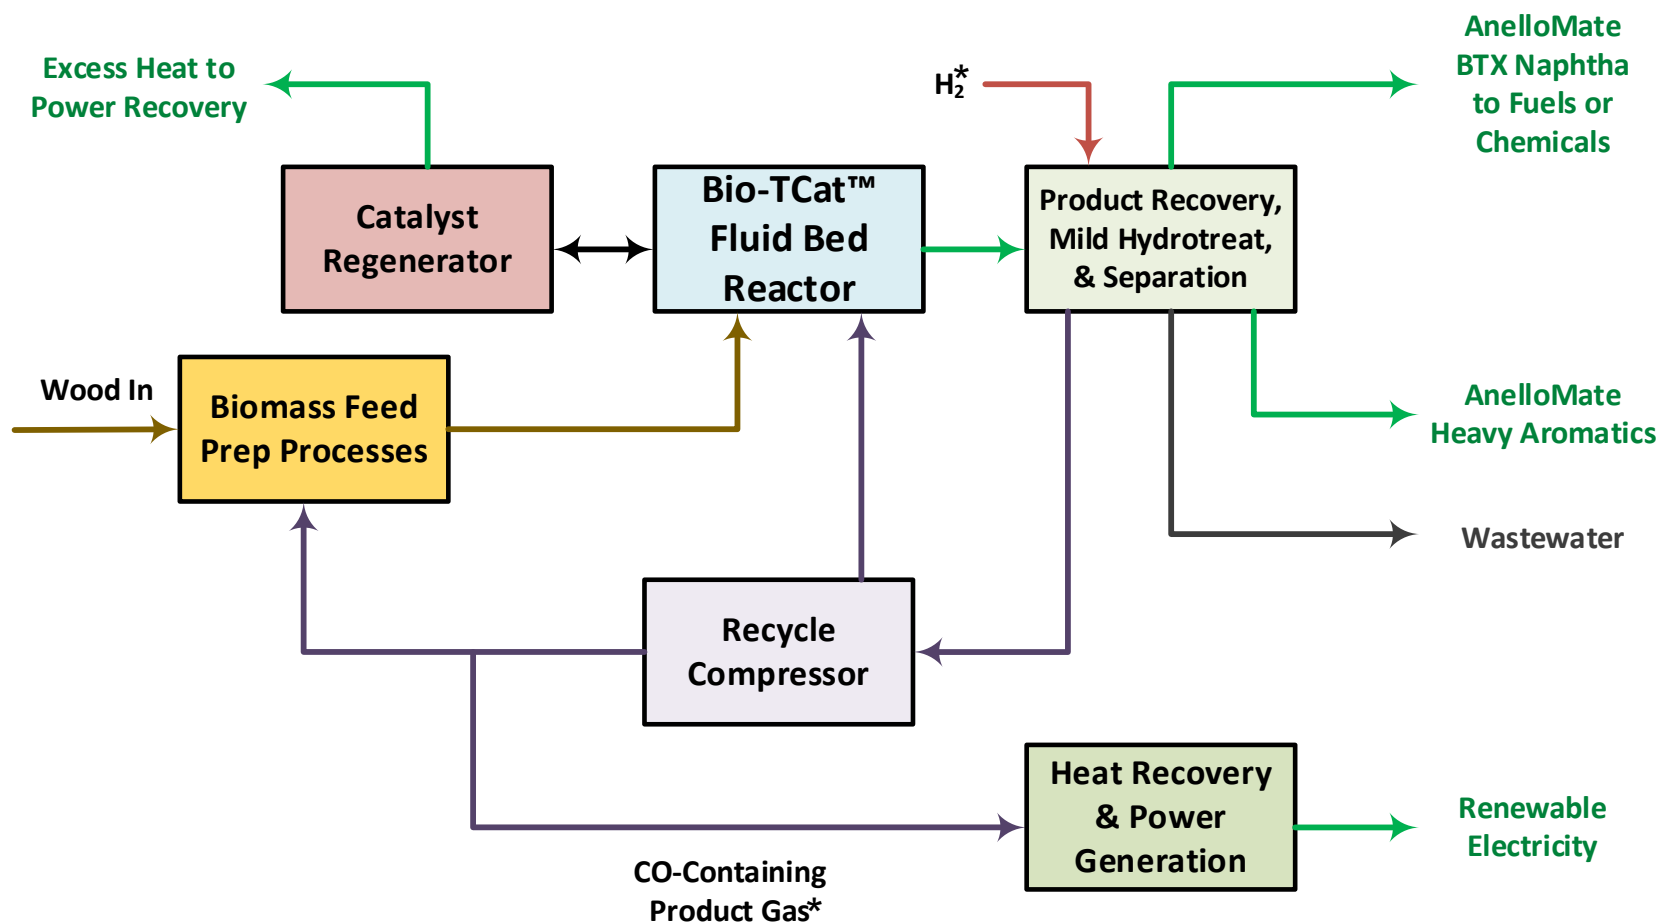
Excess Heat to Power Recovery

Catalyst Regenerator

Bio-TCat™ Fluid Bed Reactor

$H_2^*$

Product Recovery, Mild Hydrotreat, & Separation

AnelloMate BTX Naphtha to Fuels or Chemicals

Wood In

Biomass Feed Prep Processes

AnelloMate Heavy Aromatics

Wastewater

Recycle Compressor

Heat Recovery & Power Generation

Renewable Electricity

CO-Containing Product Gas*